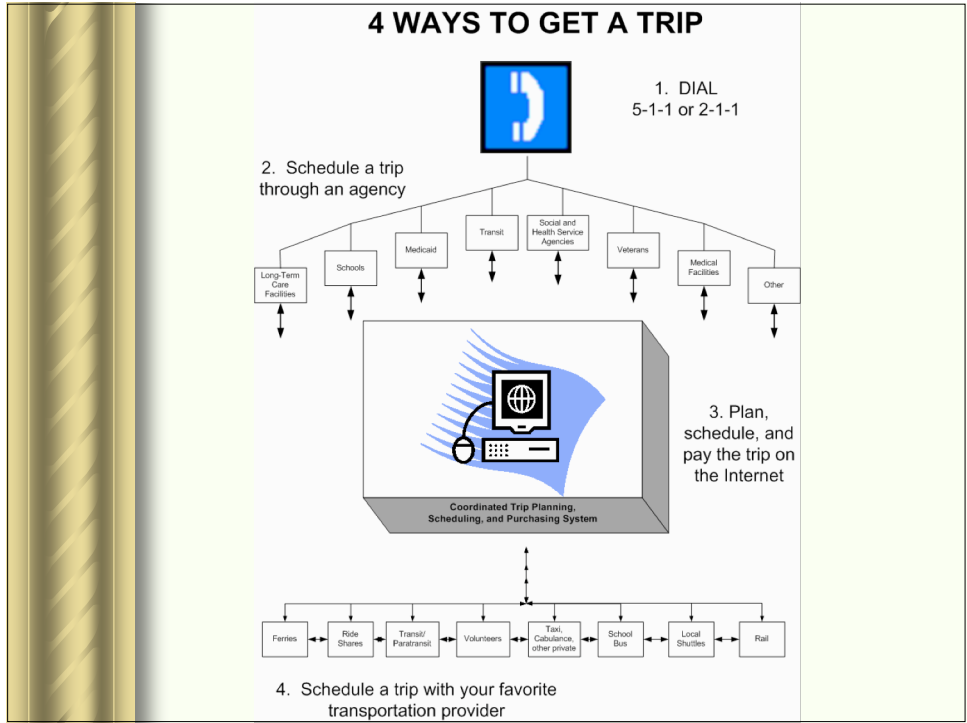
4 WAYS TO GET A TRIP

1. DIAL
5-1-1 or 2-1-1

2. Schedule a trip through an agency

Long-Term Care Facilities

Schools

Medicaid

Transit

Social and Health Service Agencies

Veterans

Medical Facilities

Other

3. Plan, schedule, and pay the trip on the Internet

Coordinated Trip Planning, Scheduling, and Purchasing System

Ferries

Ride Shares

Transit/ Paratransit

Volunteers

Taxi, Cabulance, other private

School Bus

Local Shuttles

Rail

4. Schedule a trip with your favorite transportation provider